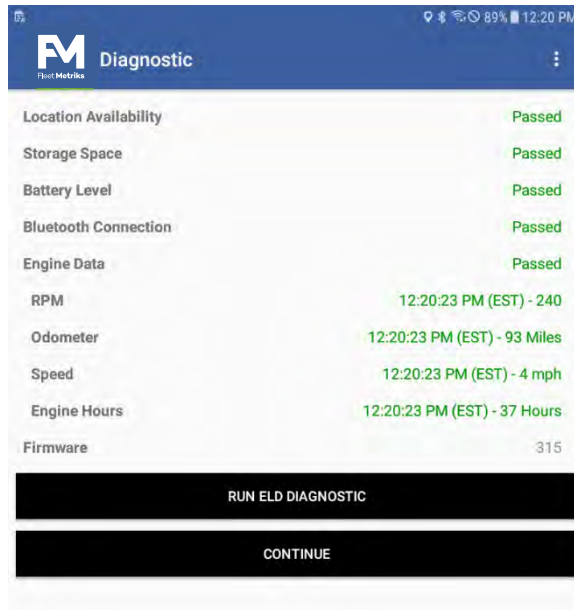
89% 12:20 PM

FM Fleet Metriks

Diagnostic

| | |
|---|---|
| Location Availability | Passed |
| Storage Space | Passed |
| Battery Level | Passed |
| Bluetooth Connection | Passed |
| Engine Data | Passed |
| RPM | 12:20:23 PM (EST) - 240 |
| Odometer | 12:20:23 PM (EST) - 93 Miles |
| Speed | 12:20:23 PM (EST) - 4 mph |
| Engine Hours | 12:20:23 PM (EST) - 37 Hours |
| Firmware | 315 |

RUN ELD DIAGNOSTIC

CONTINUE